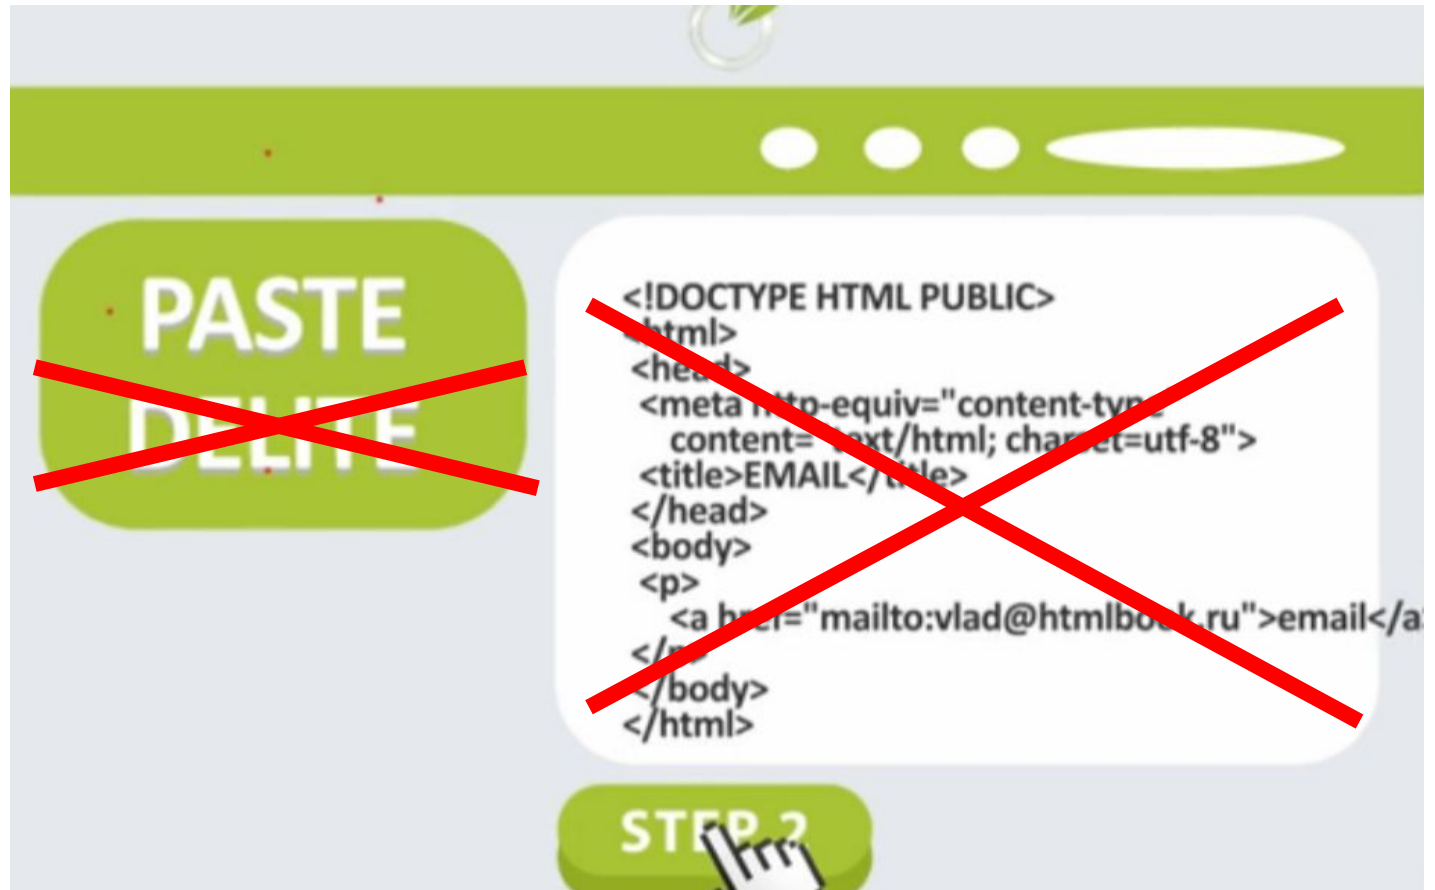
PASTE
DELITE

<!DOCTYPE HTML PUBLIC>
<html>
<head>
<meta http-equiv="content-type"
content="text/html; charset=utf-8">
<title>EMAIL</title>
</head>
<body>
<p>
<a href="mailto:vlad@htmlbook.ru">email</a
</p>
</body>
</html>

STEP 2